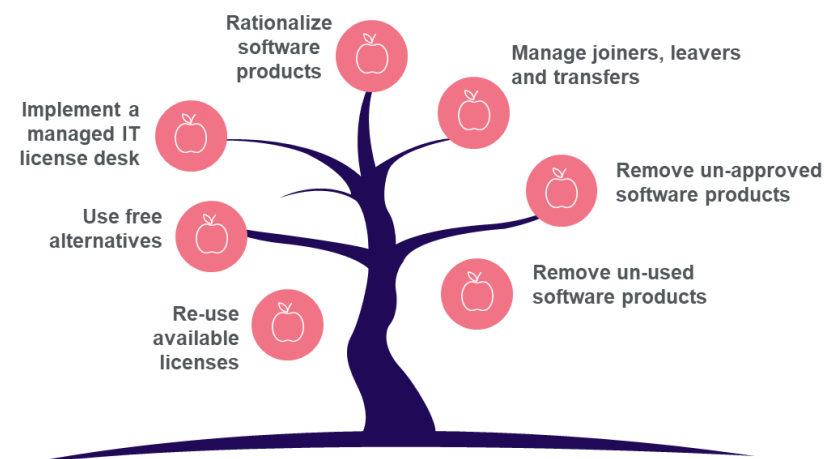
Rationalize software products

Manage joiners, leavers and transfers

Implement a managed IT license desk

Remove un-approved software products

Use free alternatives

Remove un-used software products

Re-use available licenses